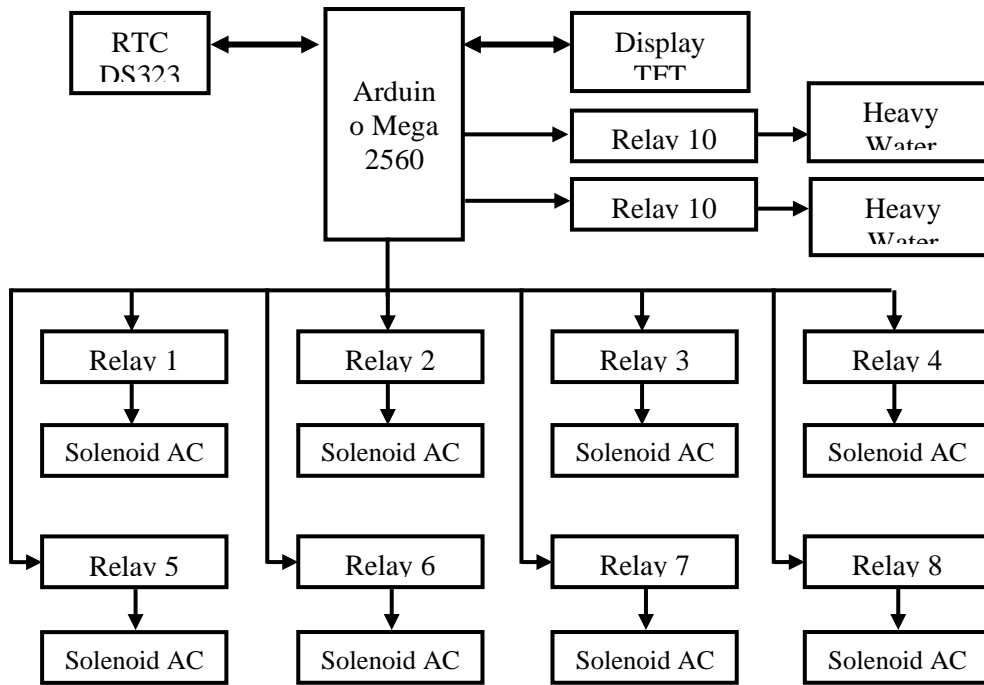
RTC DS323

Arduin o Mega 2560

Display TFT

Relay 10

Heavy Water

Relay 10

Heavy Water

Relay 1

Solenoid AC

Relay 2

Solenoid AC

Relay 3

Solenoid AC

Relay 4

Solenoid AC

Relay 5

Solenoid AC

Relay 6

Solenoid AC

Relay 7

Solenoid AC

Relay 8

Solenoid AC